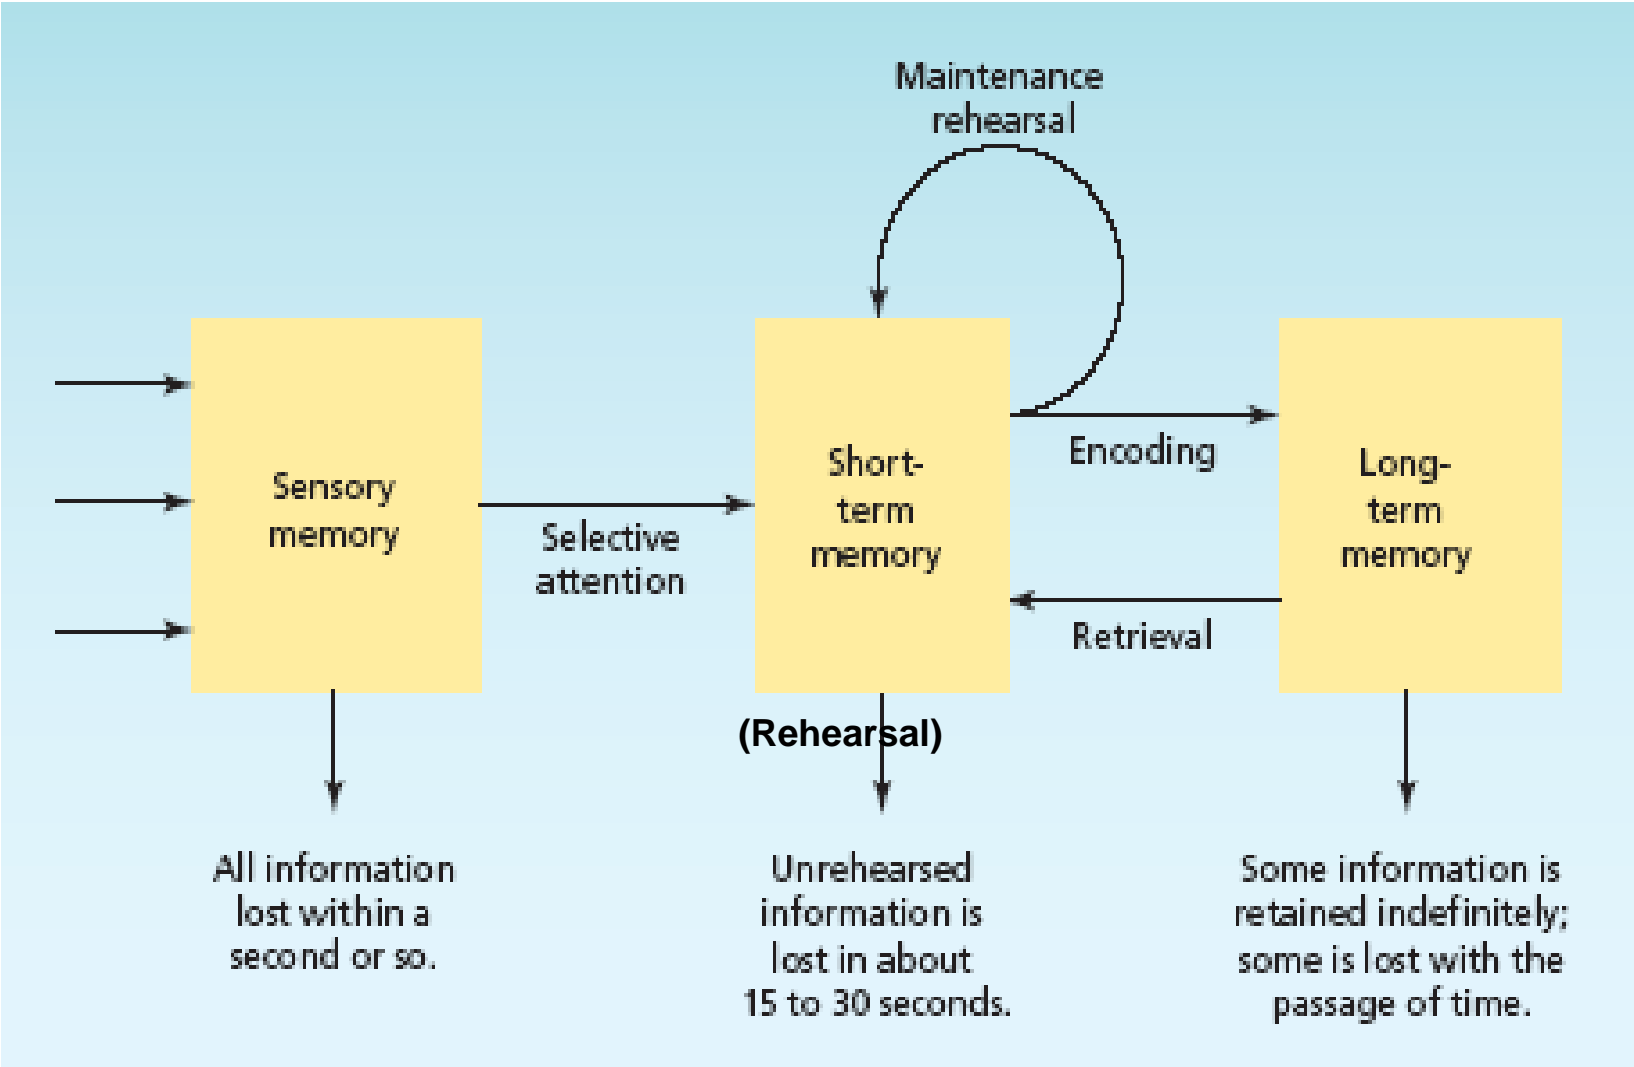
Maintenance rehearsal

Sensory memory

Selective attention

Short-term memory

Encoding

Retrieval

Long-term memory

(Rehearsal)

All information lost within a second or so.

Unrehearsed information is lost in about 15 to 30 seconds.

Some information is retained indefinitely; some is lost with the passage of time.